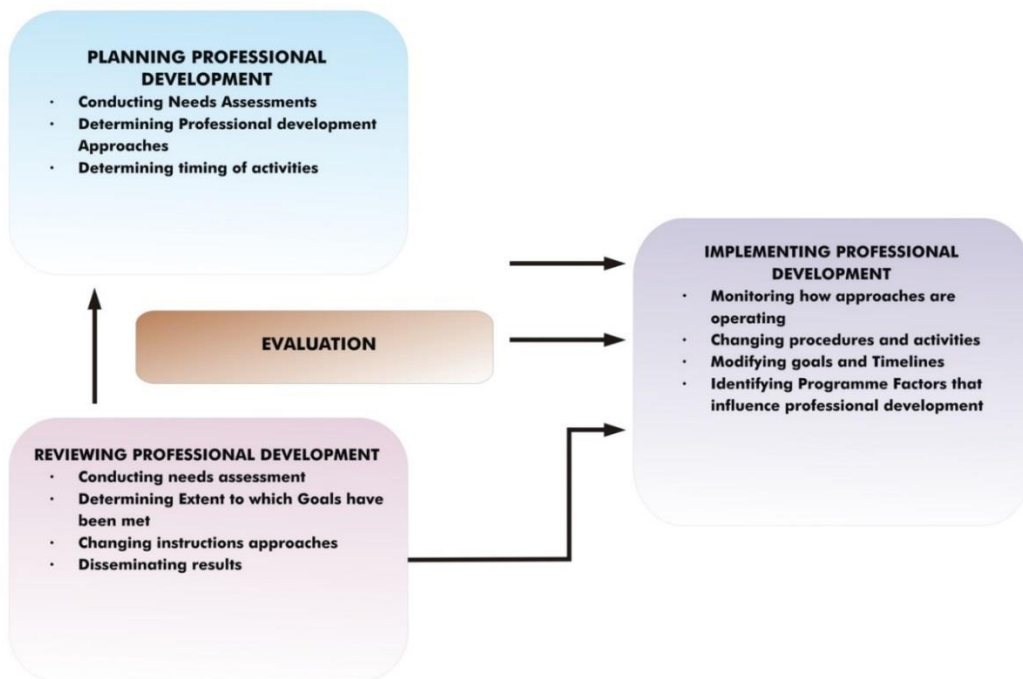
PLANNING PROFESSIONAL DEVELOPMENT

- Conducting Needs Assessments
- Determining Professional development Approaches
- Determining timing of activities

EVALUATION

IMPLEMENTING PROFESSIONAL DEVELOPMENT

- Monitoring how approaches are operating
- Changing procedures and activities
- Modifying goals and Timelines
- Identifying Programme Factors that influence professional development

REVIEWING PROFESSIONAL DEVELOPMENT

- Conducting needs assessment
- Determining Extent to which Goals have been met
- Changing instructions approaches
- Disseminating results